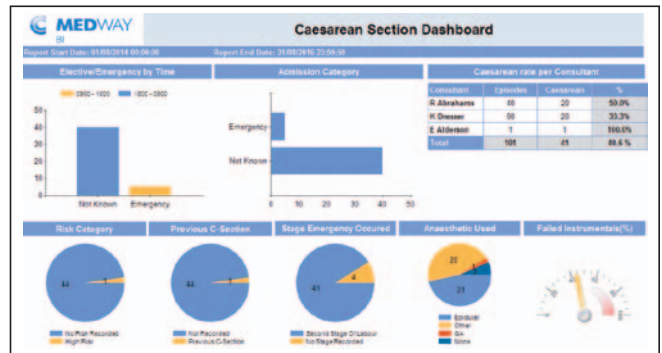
MEDWAY BI

Caesarean Section Dashboard

Report Start Date: 01/08/2014 00:00:00 Report End Date: 31/08/2016 23:59:59

Elective/Emergency by Time

0800 - 1600 1600 - 0800

50
40
30
20
10
0

Not Known Emergency

Admission Category

Emergency
Not Known

0 10 20 30 40 50

Caesarean rate per Consultant

| Consultant | Episodes | Caesarean | % |
|---|---|---|---|
| R Abrahams | 40 | 20 | 50.0% |
| K Dresser | 60 | 20 | 33.3% |
| E Alderson | 1 | 1 | 100.0% |
| Total | 101 | 41 | 40.6 % |

Risk Category

44 1

No Risk Recorded
High Risk

Previous C-Section

44 1

Not Recorded
Previous C-Section

Stage Emergency Occured

41 4

Second Stage Of Labour
No Stage Recorded

Anaesthetic Used

20 21

Epidural
Other
GA
None

Failed Instrumentals(%)